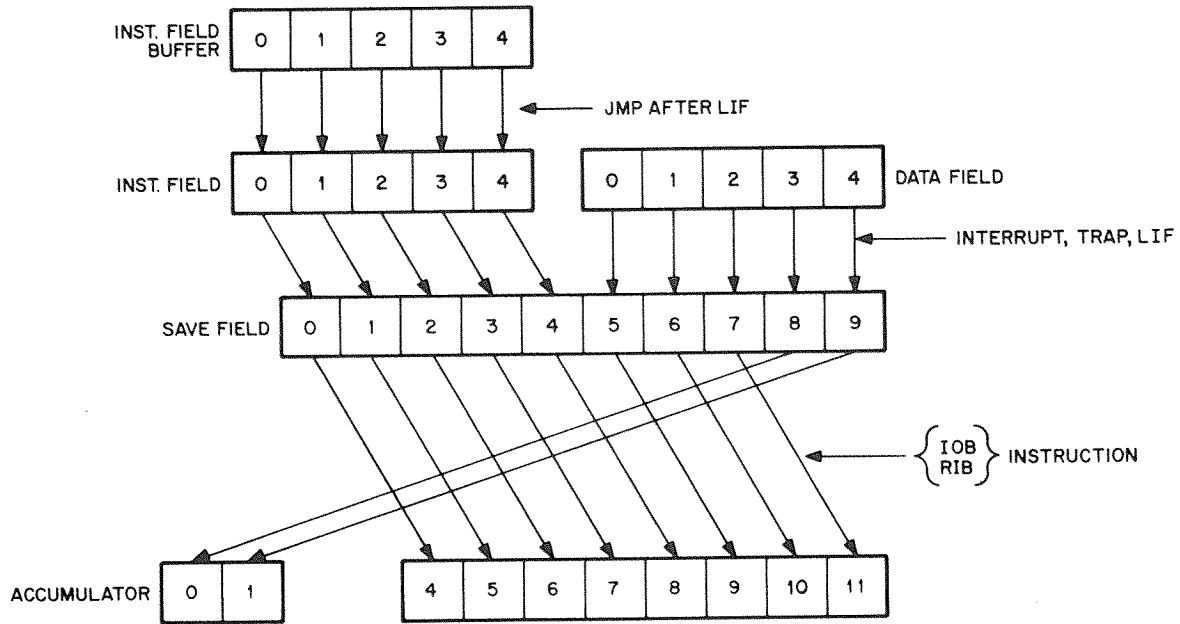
INST. FIELD BUFFER

| 0 | 1 | 2 | 3 | 4 |
|---|---|---|---|---|

JMP AFTER LIF

INST. FIELD

| 0 | 1 | 2 | 3 | 4 |
|---|---|---|---|---|

| 0 | 1 | 2 | 3 | 4 |
|---|---|---|---|---|

DATA FIELD

INTERRUPT, TRAP, LIF

SAVE FIELD

| 0 | 1 | 2 | 3 | 4 | 5 | 6 | 7 | 8 | 9 |
|---|---|---|---|---|---|---|---|---|---|

$\begin{Bmatrix} \text{IOB} \\ \text{RIB} \end{Bmatrix}$ INSTRUCTION

ACCUMULATOR

| 0 | 1 |
|---|---|

| 4 | 5 | 6 | 7 | 8 | 9 | 10 | 11 |
|---|---|---|---|---|---|---|---|